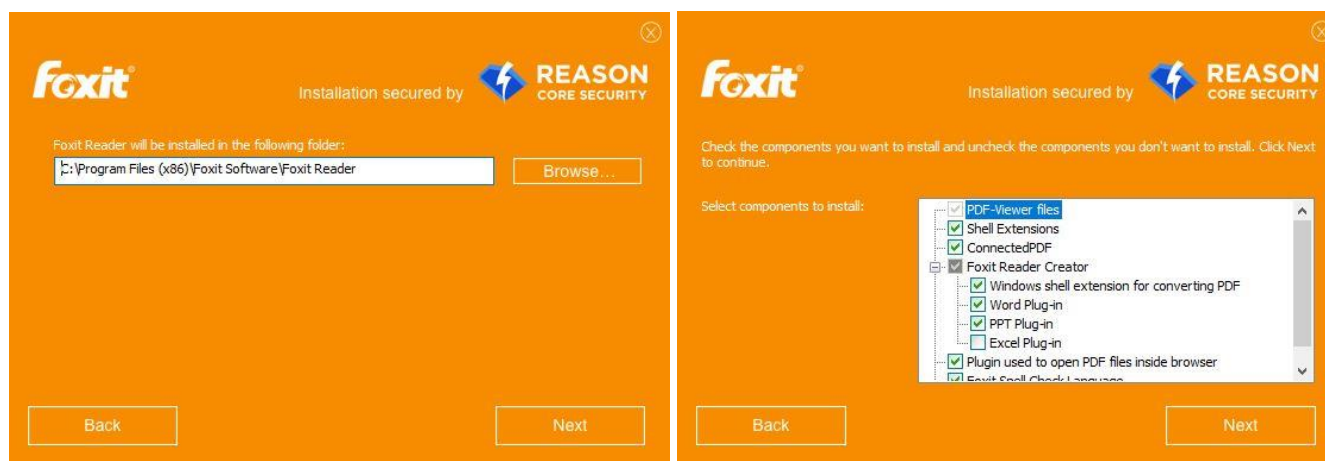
Foxit

Installation secured by REASON CORE SECURITY

Foxit Reader will be installed in the following folder:

C:\Program Files (x86)\Foxit Software\Foxit Reader

Browse...

Back

Next

Foxit

Installation secured by REASON CORE SECURITY

Check the components you want to install and uncheck the components you don't want to install. Click Next to continue.

Select components to install:

PDF-Viewer files
Shell Extensions
ConnectedPDF
Foxit Reader Creator
Windows shell extension for converting PDF
Word Plug-in
PPT Plug-in
Excel Plug-in
Plugin used to open PDF files inside browser
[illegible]

Back

Next